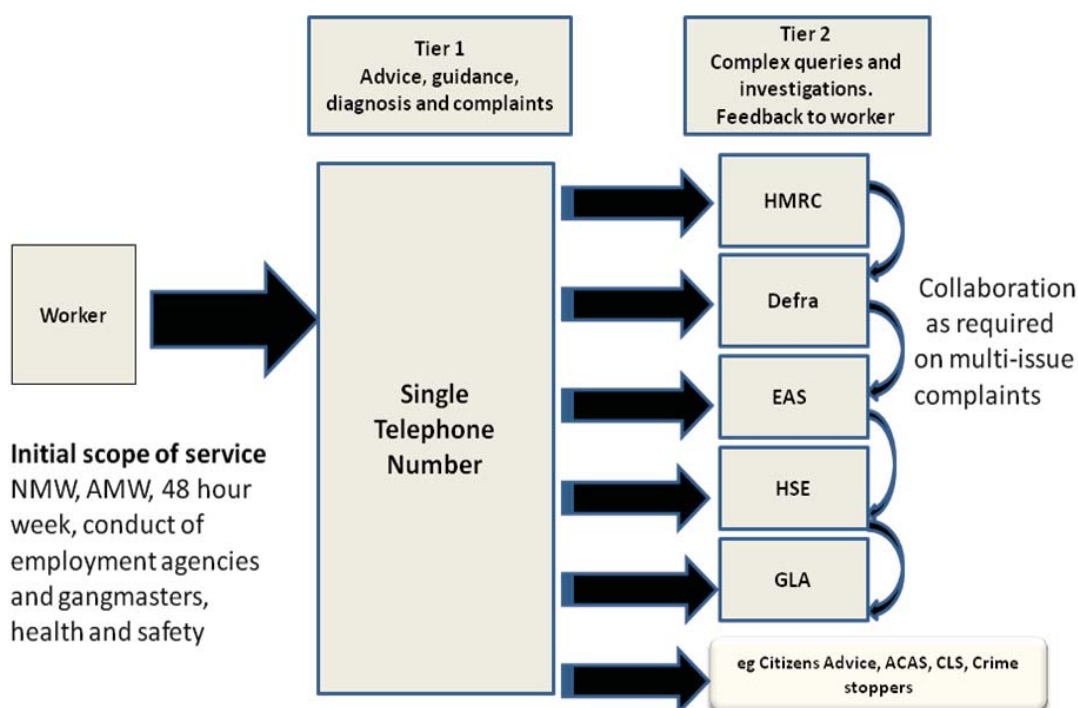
Tier 1
Advice, guidance, diagnosis and complaints

Tier 2
Complex queries and investigations.
Feedback to worker

Worker

Single Telephone Number

HMRC

Defra

EAS

HSE

GLA

eg Citizens Advice, ACAS, CLS, Crime stoppers

Collaboration as required on multi-issue complaints

Initial scope of service
NMW, AMW, 48 hour week, conduct of employment agencies and gangmasters, health and safety